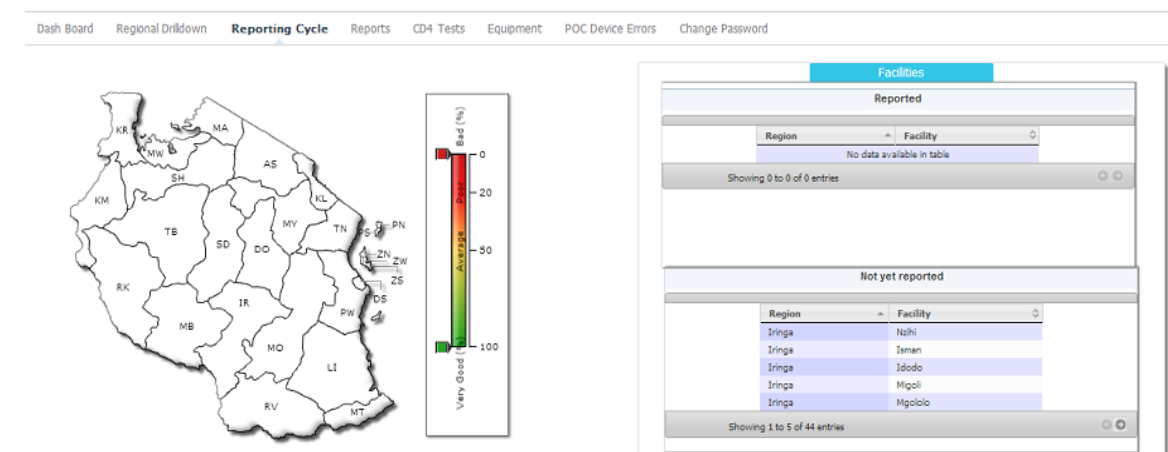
Dash Board Regional Drilldown Reporting Cycle Reports CD4 Tests Equipment POC Device Errors Change Password

KR MA MW SH AS KM KL TB SD DO MY TN PS PN ZN ZW ZS RK DS IR PW MB MO LI RV MT

Bad (%) Poor Average Very Good (%)
0
20
50
100

Facilities

Reported

| Region | Facility |
|---|---|
| No data available in table | |

Showing 0 to 0 of 0 entries

Not yet reported

| Region | Facility |
|---|---|
| Iringa | Nzihi |
| Iringa | Isman |
| Iringa | Idodo |
| Iringa | Migoli |
| Iringa | Mgololo |

Showing 1 to 5 of 44 entries